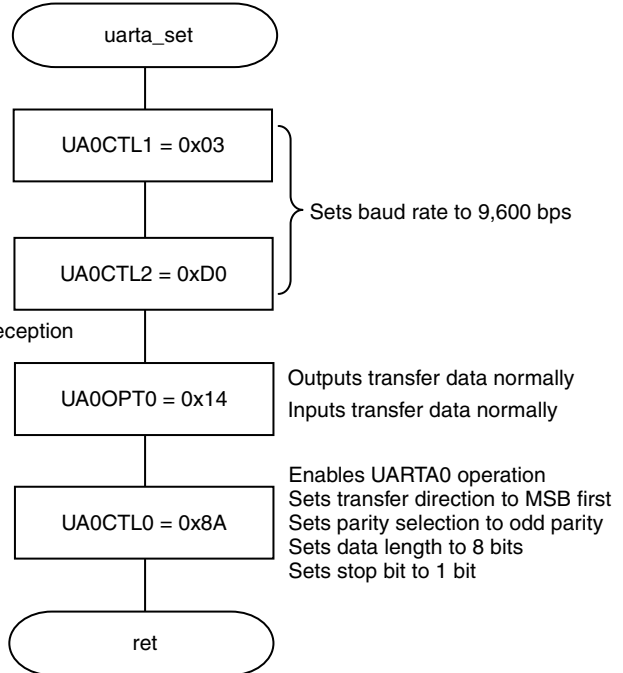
uarta_set

UA0CTL1 = 0x03

Sets baud rate to 9,600 bps

UA0CTL2 = 0xD0

eception

UA0OPT0 = 0x14

Outputs transfer data normally
Inputs transfer data normally

UA0CTL0 = 0x8A

Enables UARTA0 operation
Sets transfer direction to MSB first
Sets parity selection to odd parity
Sets data length to 8 bits
Sets stop bit to 1 bit

ret